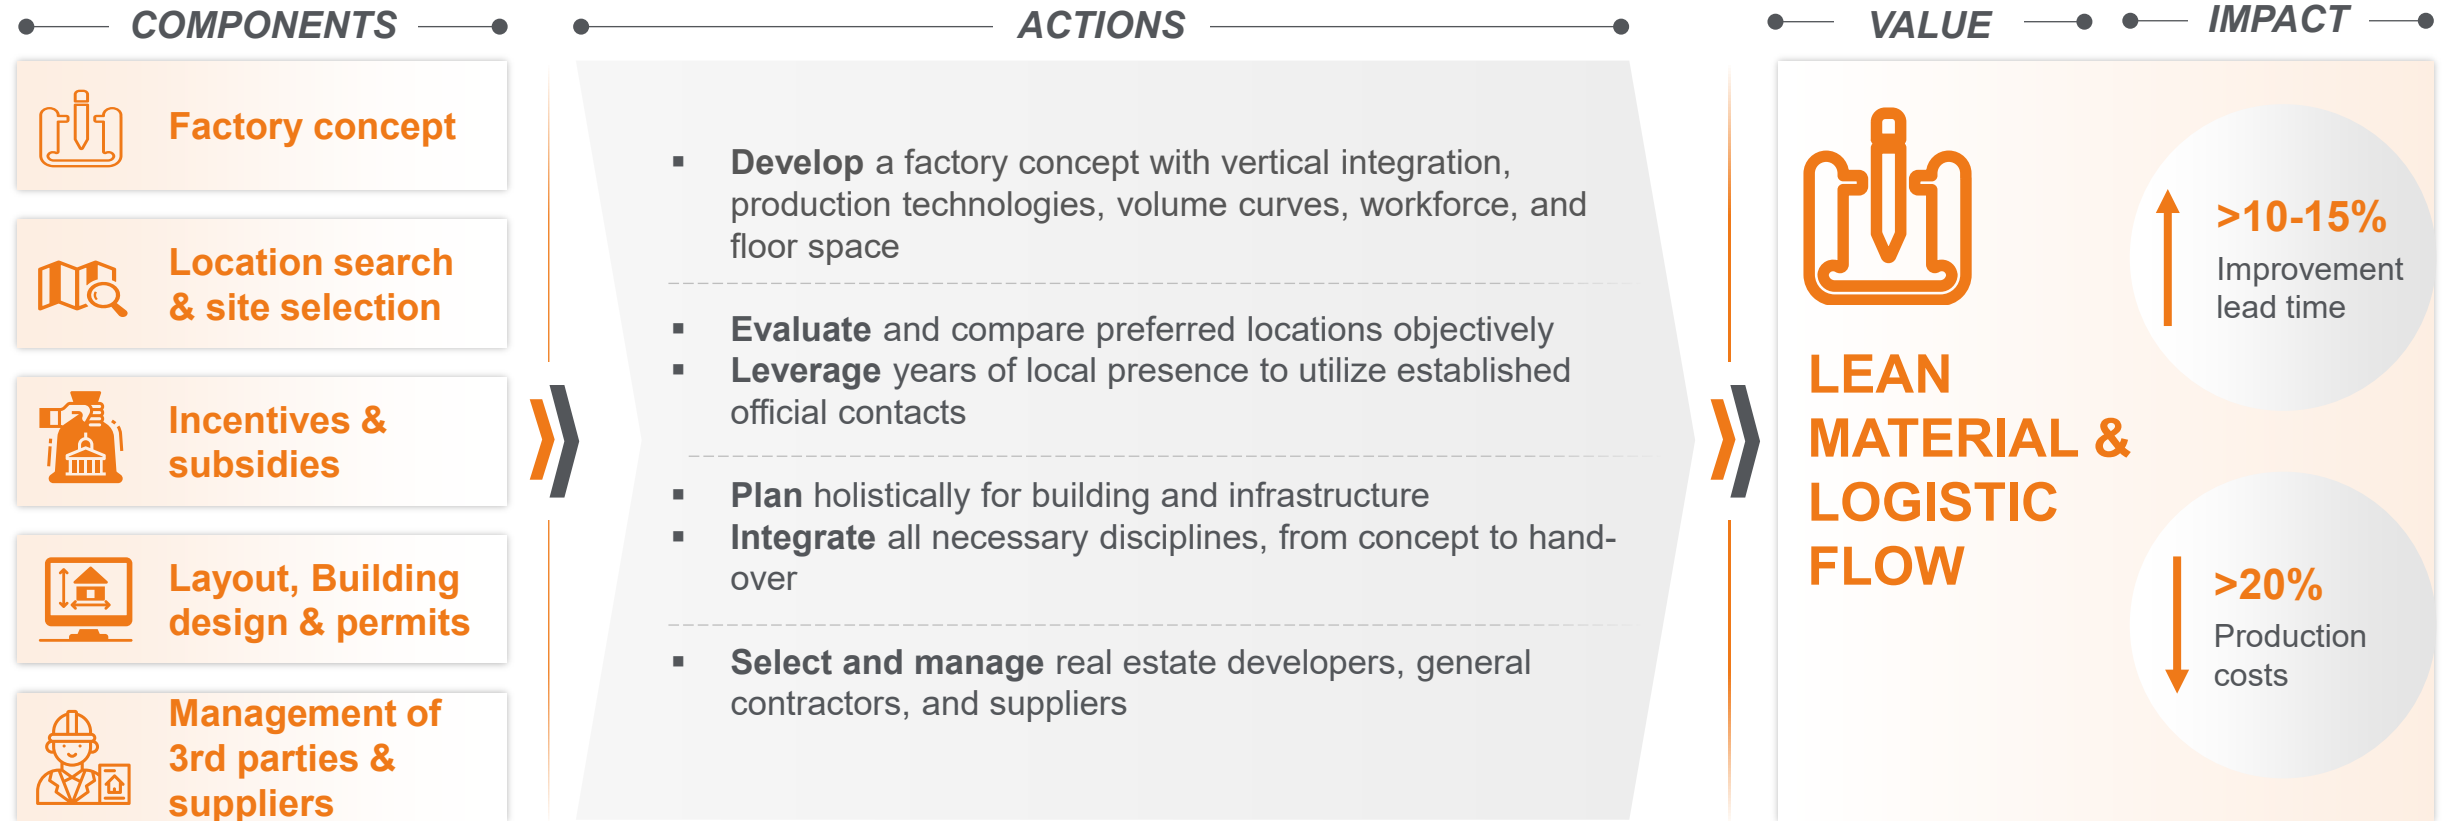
COMPONENTS

ACTIONS

VALUE

IMPACT

Factory concept

Location search & site selection

Incentives & subsidies

Layout, Building design & permits

Management of 3rd parties & suppliers

- **Develop** a factory concept with vertical integration, production technologies, volume curves, workforce, and floor space

- **Evaluate** and compare preferred locations objectively
- **Leverage** years of local presence to utilize established official contacts

- **Plan** holistically for building and infrastructure
- **Integrate** all necessary disciplines, from concept to hand-over

- **Select and manage** real estate developers, general contractors, and suppliers

LEAN MATERIAL & LOGISTIC FLOW

>10-15%
Improvement lead time

>20%
Production costs